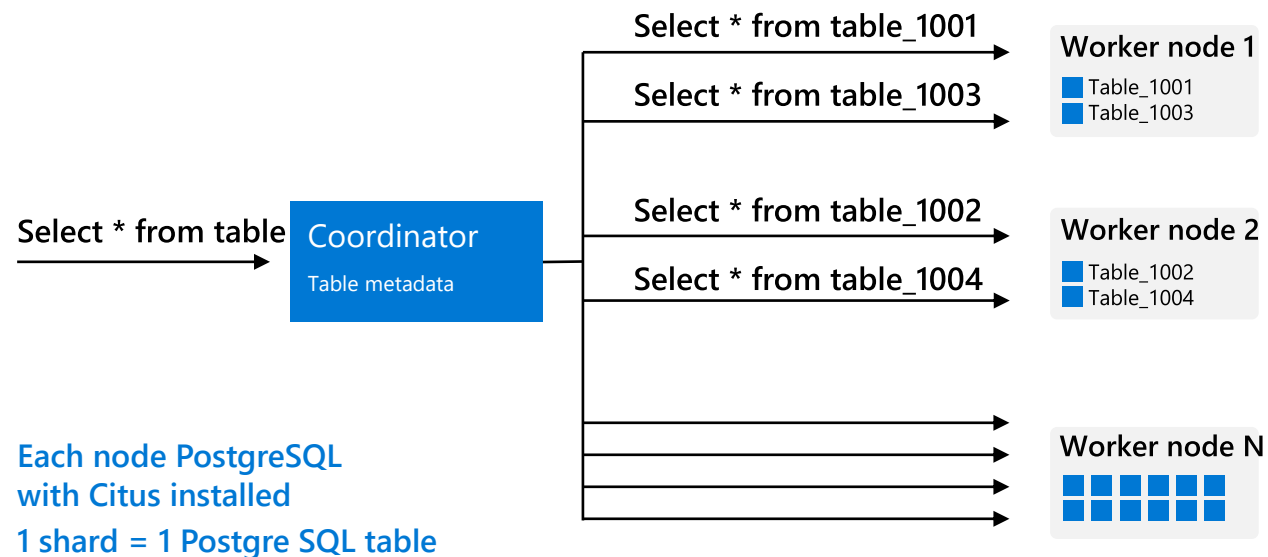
Select * from table_1001

Select * from table_1003

Worker node 1
Table_1001
Table_1003

Select * from table

Coordinator
Table metadata

Select * from table_1002

Select * from table_1004

Worker node 2
Table_1002
Table_1004

Worker node N

Each node PostgreSQL with Citus installed

1 shard = 1 Postgre SQL table